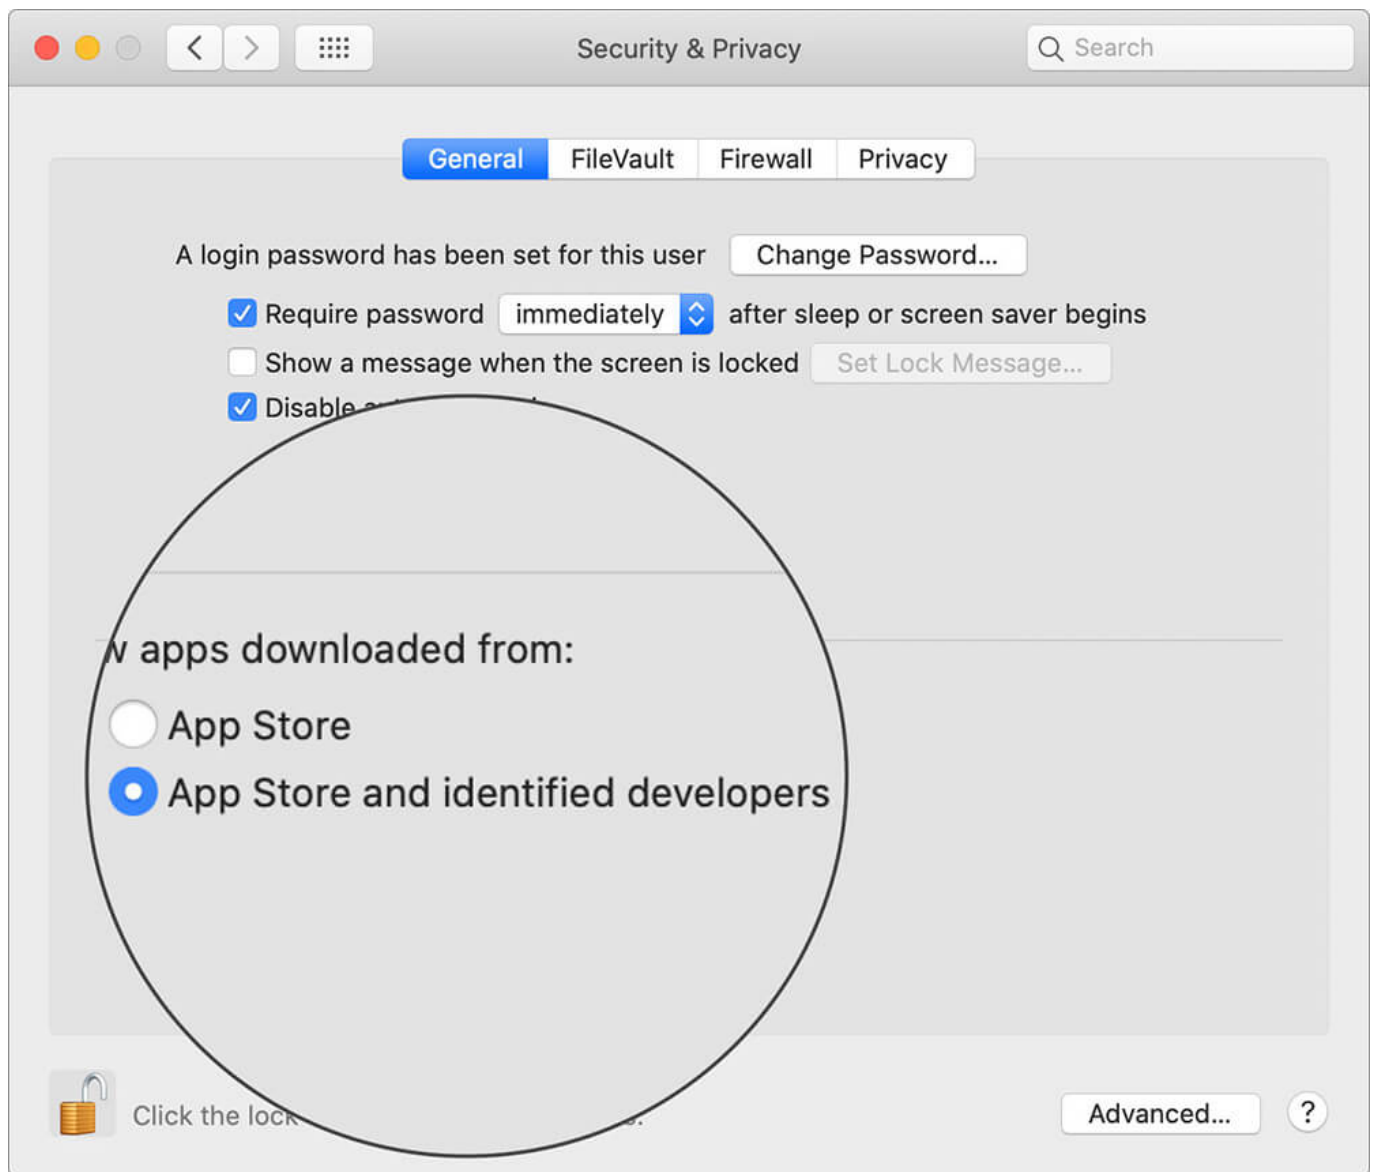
Security & Privacy

Search

General FileVault Firewall Privacy

A login password has been set for this user Change Password...

Require password immediately after sleep or screen saver begins

Show a message when the screen is locked Set Lock Message...

Disable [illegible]

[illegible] apps downloaded from:

App Store

App Store and identified developers

Click the lock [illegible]

Advanced...

?